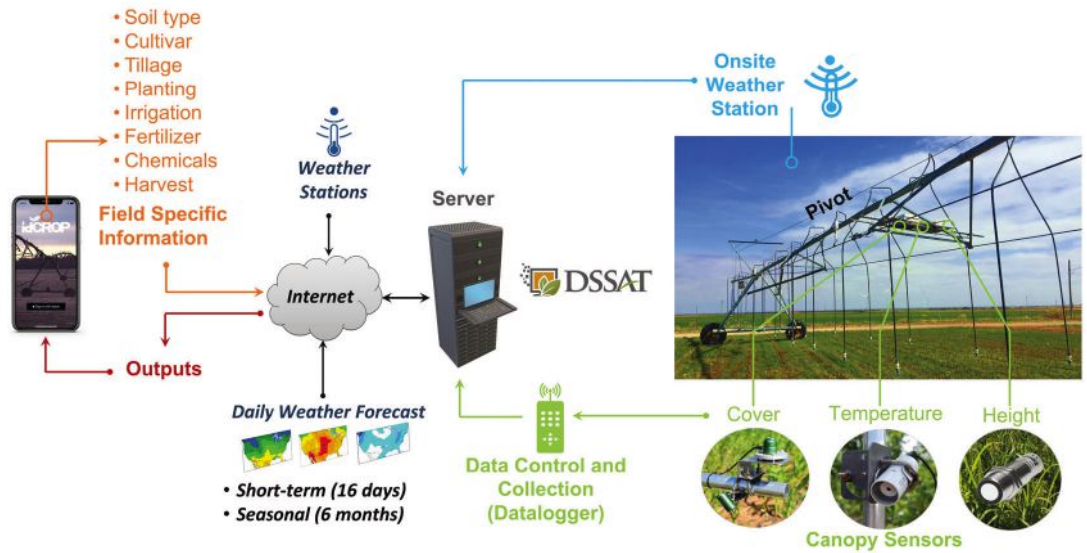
• Soil type
• Cultivar
• Tillage
• Planting
• Irrigation
• Fertilizer
• Chemicals
• Harvest

idCROP

Field Specific Information

Weather Stations

Internet

Outputs

Server

DSSAT

Onsite Weather Station

Pivot

Daily Weather Forecast

• Short-term (16 days)
• Seasonal (6 months)

Data Control and Collection (Datalogger)

Cover

Temperature

Height

Canopy Sensors